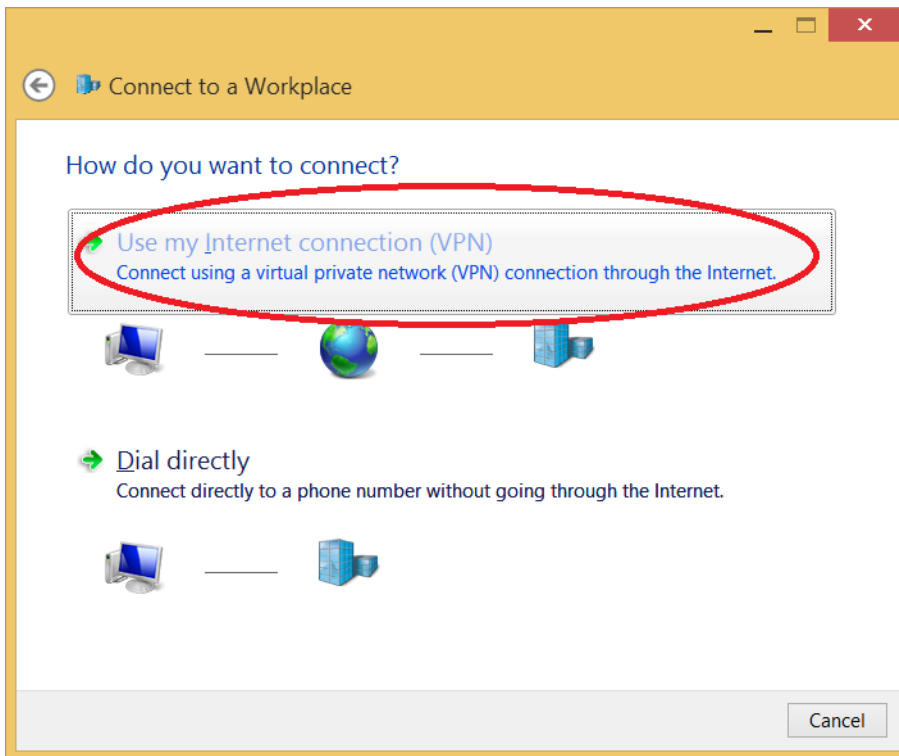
Connect to a Workplace

How do you want to connect?

Use my Internet connection (VPN)
Connect using a virtual private network (VPN) connection through the Internet.

Dial directly
Connect directly to a phone number without going through the Internet.

Cancel